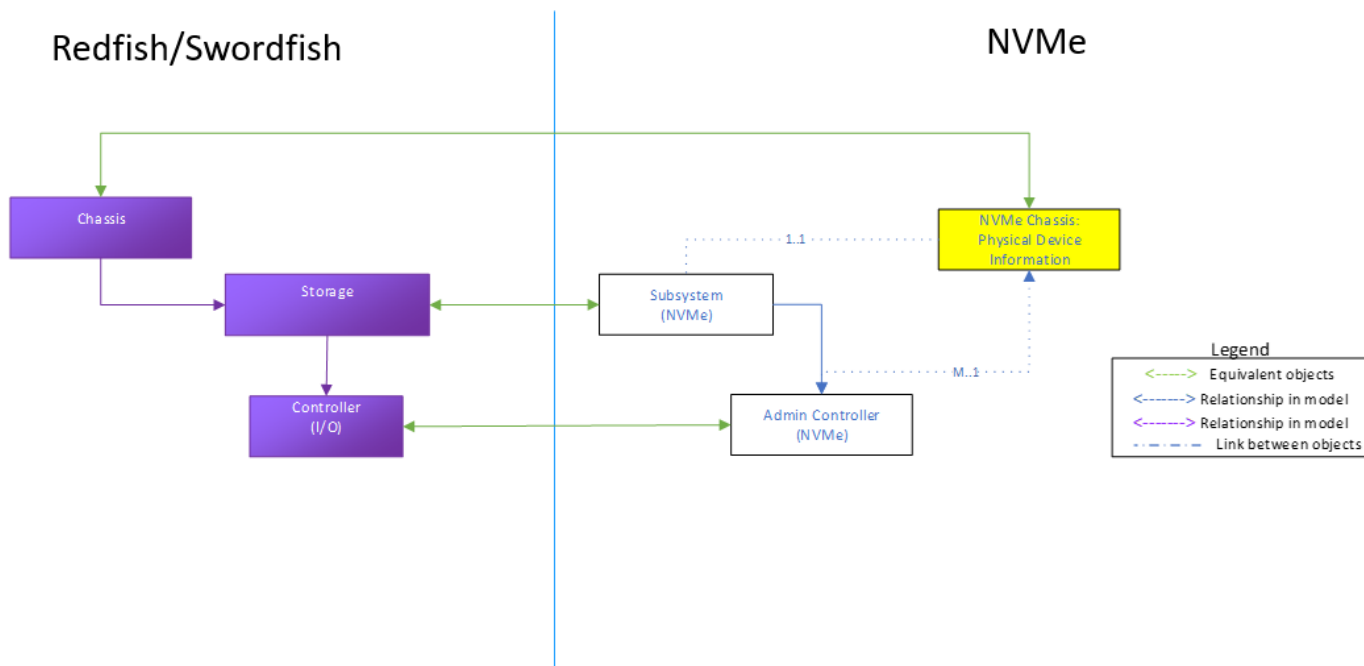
Redfish/Swordfish

NVMe

Chassis

Storage

Controller (I/O)

NVMe Chassis: Physical Device Information

1..1

Subsystem (NVMe)

M..1

Admin Controller (NVMe)

Legend
<-----> Equivalent objects
<-----> Relationship in model
<-----> Relationship in model
Link between objects